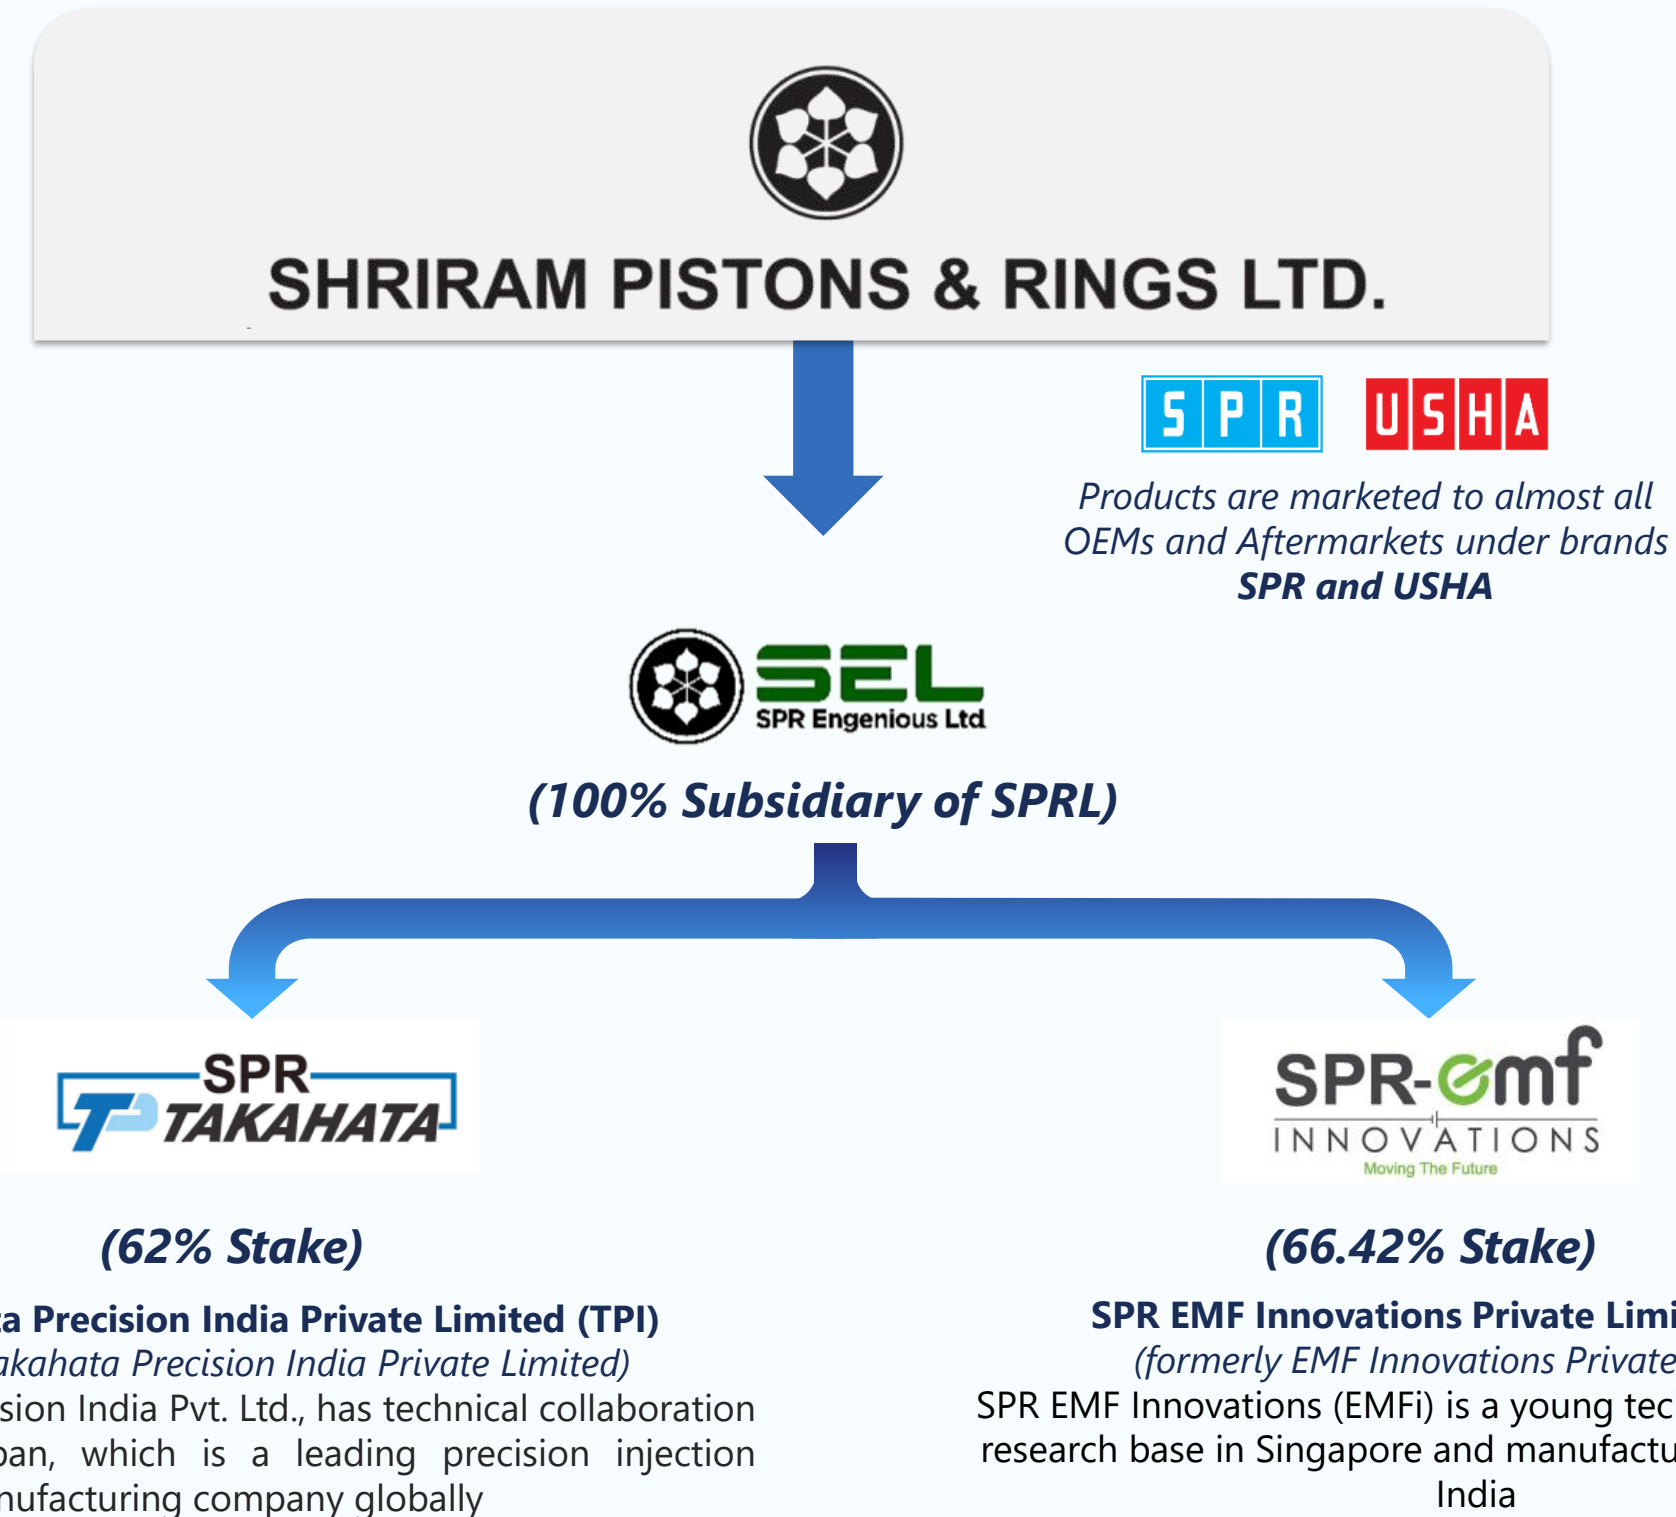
SHRIRAM PISTONS & RINGS LTD.

SPR USHA

Products are marketed to almost all OEMs and Aftermarkets under brands SPR and USHA

SEL
SPR Engenious Ltd

(100% Subsidiary of SPRL)

SPR TAKAHATA

SPR-emf INNOVATIONS Moving The Future

(62% Stake)

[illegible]a Precision India Private Limited (TPI)
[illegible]akahata Precision India Private Limited)
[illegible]sion India Pvt. Ltd., has technical collaboration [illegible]pan, which is a leading precision injection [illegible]nufacturing company globally

(66.42% Stake)

SPR EMF Innovations Private Limi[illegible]
(formerly EMF Innovations Private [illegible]
SPR EMF Innovations (EMFi) is a young tec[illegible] research base in Singapore and manufactu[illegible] India